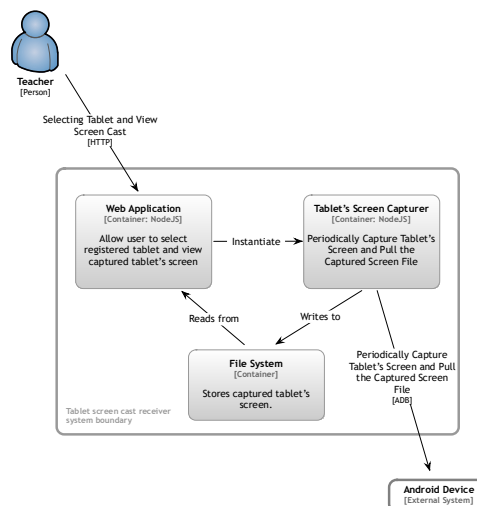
Teacher
[Person]

Selecting Tablet and View Screen Cast
[HTTP]

Web Application
[Container: NodeJS]

Allow user to select registered tablet and view captured tablet's screen

Instantiate

Tablet's Screen Capturer
[Container: NodeJS]

Periodically Capture Tablet's Screen and Pull the Captured Screen File

Reads from

Writes to

File System
[Container]

Stores captured tablet's screen.

Periodically Capture Tablet's Screen and Pull the Captured Screen File
[ADB]

Tablet screen cast receiver system boundary

Android Device
[External System]